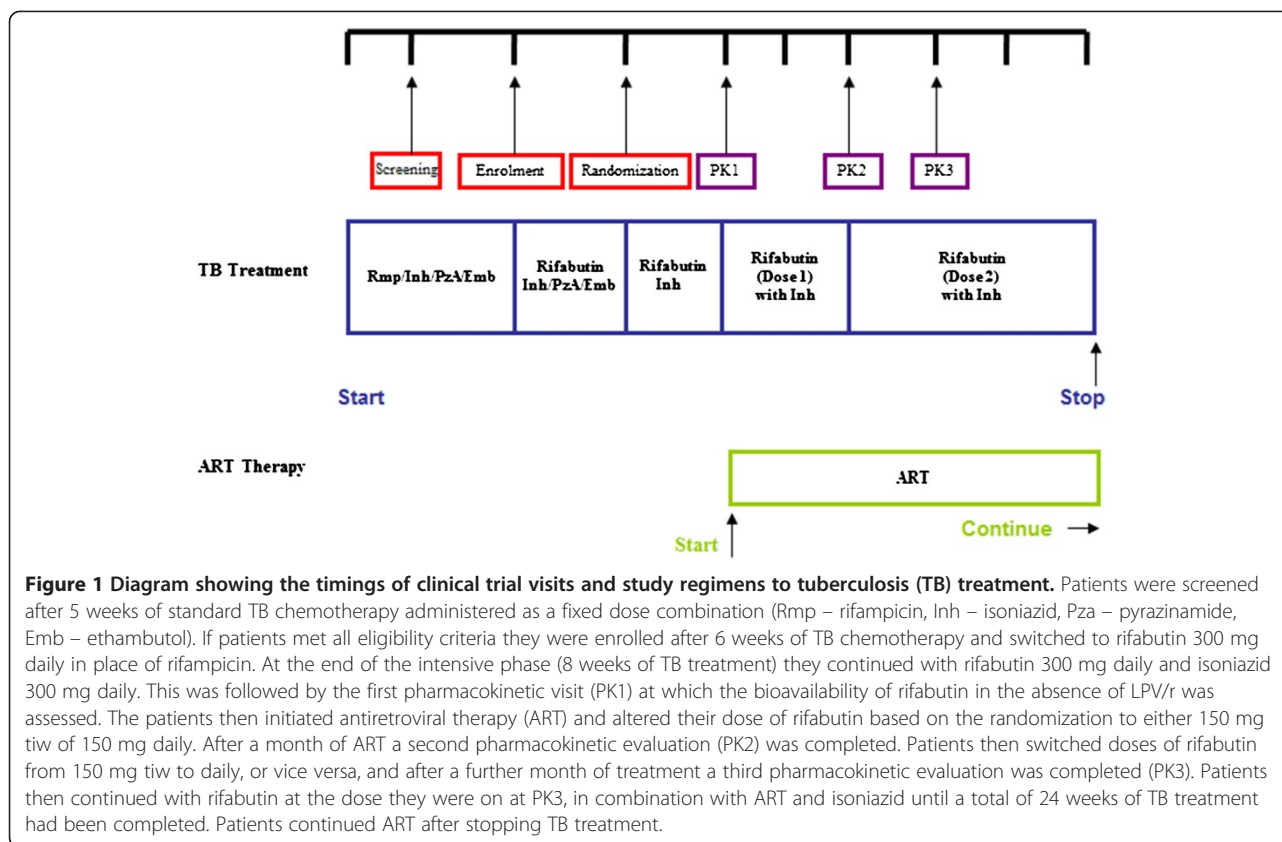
Screening Enrolment Randomization PK1 PK2 PK3

TB Treatment

Rmp/Inh/PzA/Emb

Rifabutin Inh/PzA/Emb

Rifabutin Inh

Rifabutin (Dose 1) with Inh

Rifabutin (Dose 2) with Inh

Start

Stop

ART Therapy

ART

Start

Continue →

**Figure 1 Diagram showing the timings of clinical trial visits and study regimens to tuberculosis (TB) treatment.** Patients were screened after 5 weeks of standard TB chemotherapy administered as a fixed dose combination (Rmp – rifampicin, Inh – isoniazid, Pza – pyrazinamide, Emb – ethambutol). If patients met all eligibility criteria they were enrolled after 6 weeks of TB chemotherapy and switched to rifabutin 300 mg daily in place of rifampicin. At the end of the intensive phase (8 weeks of TB treatment) they continued with rifabutin 300 mg daily and isoniazid 300 mg daily. This was followed by the first pharmacokinetic visit (PK1) at which the bioavailability of rifabutin in the absence of LPV/r was assessed. The patients then initiated antiretroviral therapy (ART) and altered their dose of rifabutin based on the randomization to either 150 mg tiw of 150 mg daily. After a month of ART a second pharmacokinetic evaluation (PK2) was completed. Patients then switched doses of rifabutin from 150 mg tiw to daily, or vice versa, and after a further month of treatment a third pharmacokinetic evaluation was completed (PK3). Patients then continued with rifabutin at the dose they were on at PK3, in combination with ART and isoniazid until a total of 24 weeks of TB treatment had been completed. Patients continued ART after stopping TB treatment.